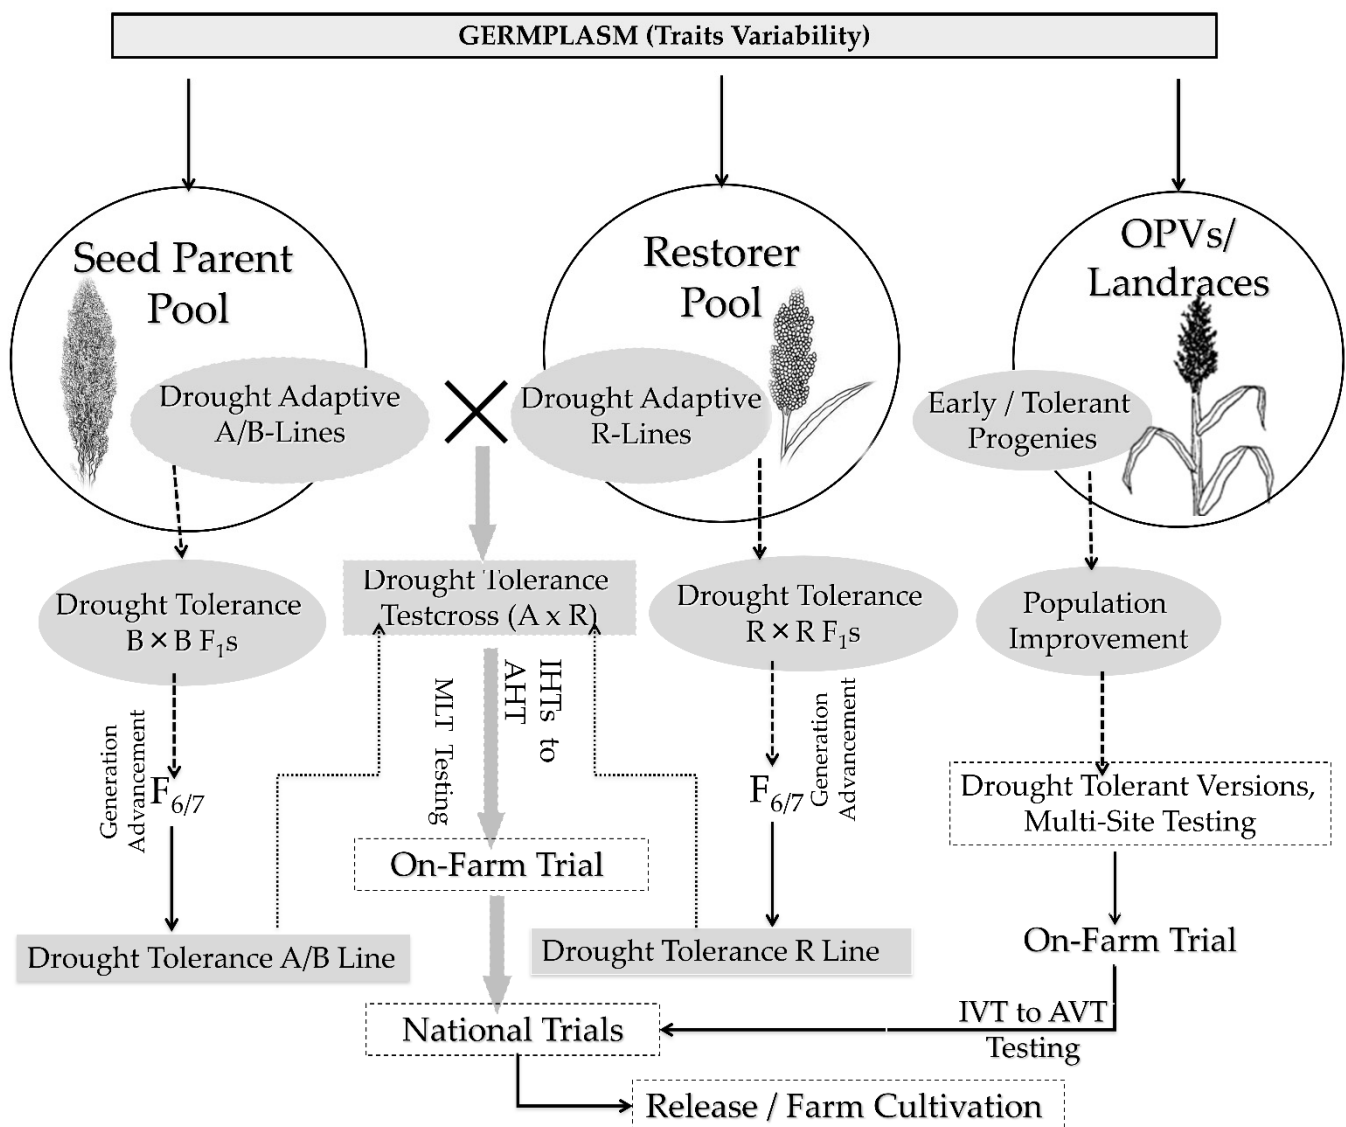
GERMPLASM (Traits Variability)

Seed Parent Pool

Drought Adaptive A/B-Lines

Restorer Pool

Drought Adaptive R-Lines

OPVs/ Landraces

Early / Tolerant Progenies

Drought Tolerance B × B $F_1$s

Drought Tolerance Testcross (A x R)

Drought Tolerance R × R $F_1$s

Population Improvement

Generation Advancement

$F_{6/7}$

IHTs to AHT

MLT Testing

$F_{6/7}$

Generation Advancement

Drought Tolerant Versions, Multi-Site Testing

On-Farm Trial

Drought Tolerance A/B Line

Drought Tolerance R Line

On-Farm Trial

National Trials

IVT to AVT Testing

Release / Farm Cultivation